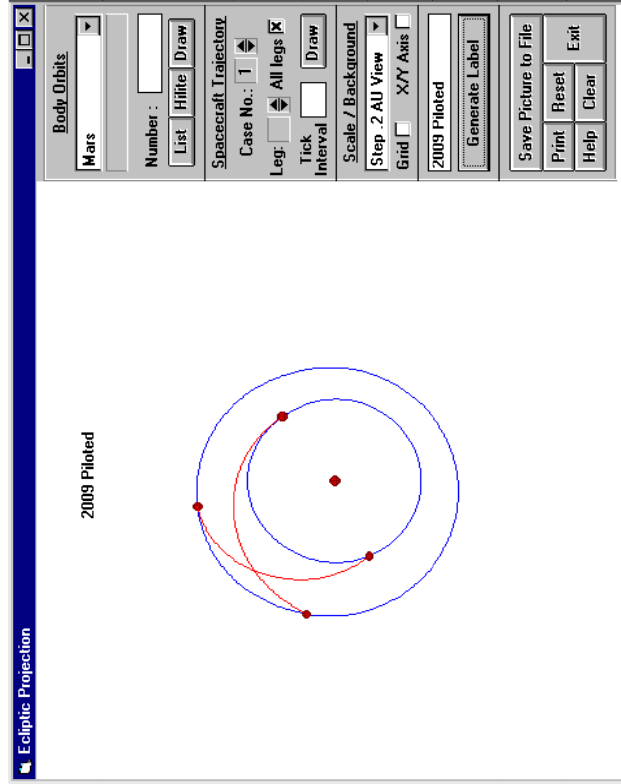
Ecliptic Projection

2009 Piloted

Body Orbits
Mars
Number :
List
Hilite
Draw

Spacecraft Trajectory
Case No.: 1
Leg:
All legs
Tick Interval
Draw

Scale / Background
Step .2 AU View
Grid
X/Y Axis

2009 Piloted
Generate Label

Save Picture to File
Print
Reset
Exit
Help
Clear